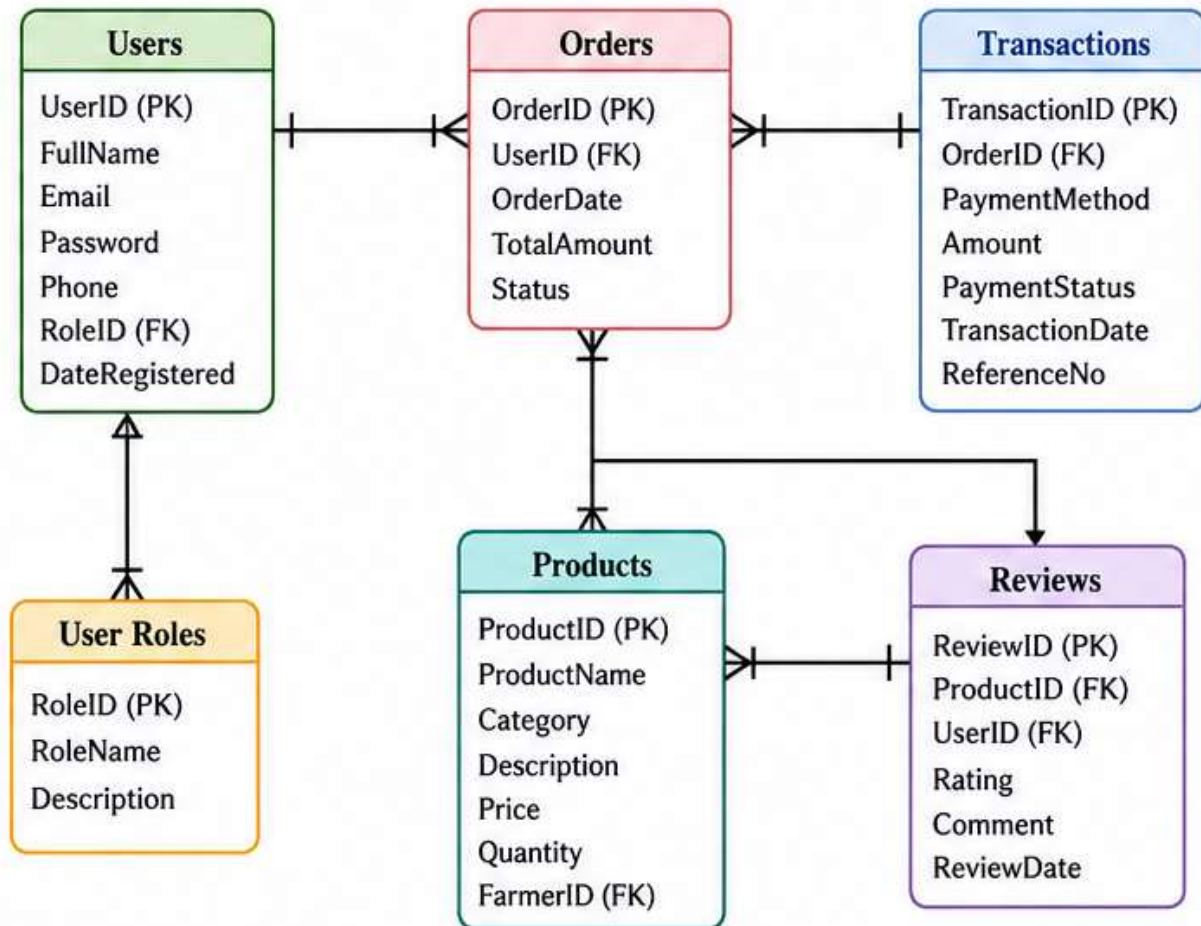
Users
UserID (PK)
FullName
Email
Password
Phone
RoleID (FK)
DateRegistered

Orders
OrderID (PK)
UserID (FK)
OrderDate
TotalAmount
Status

Transactions
TransactionID (PK)
OrderID (FK)
PaymentMethod
Amount
PaymentStatus
TransactionDate
ReferenceNo

User Roles
RoleID (PK)
RoleName
Description

Products
ProductID (PK)
ProductName
Category
Description
Price
Quantity
FarmerID (FK)

Reviews
ReviewID (PK)
ProductID (FK)
UserID (FK)
Rating
Comment
ReviewDate